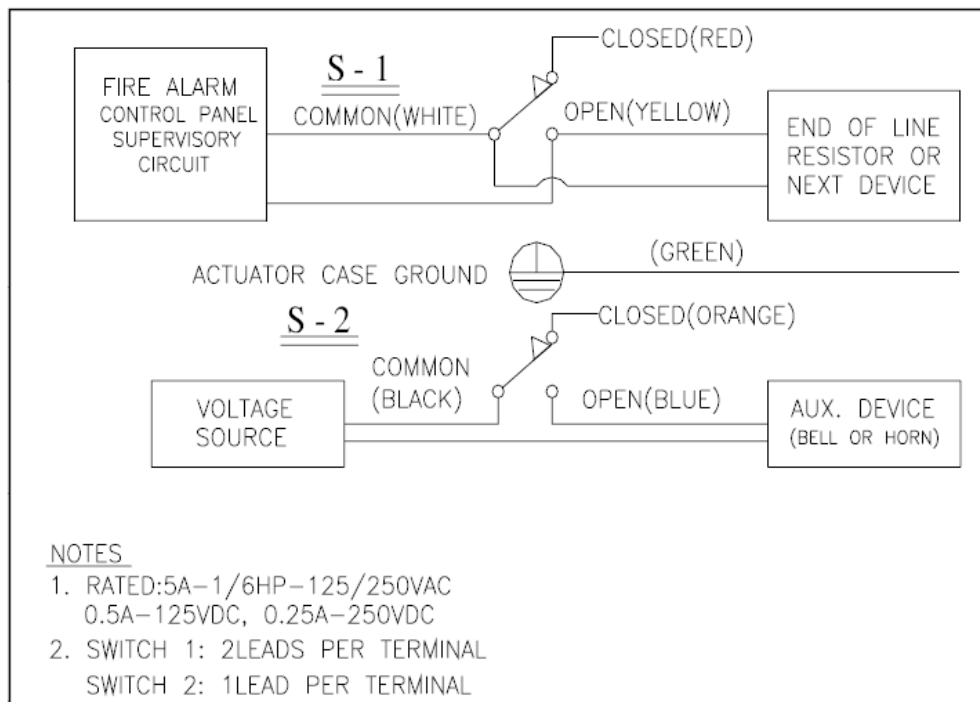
FIRE ALARM CONTROL PANEL SUPERVISORY CIRCUIT

S - 1

COMMON(WHITE)

CLOSED(RED)

OPEN(YELLOW)

END OF LINE RESISTOR OR NEXT DEVICE

ACTUATOR CASE GROUND

(GREEN)

S - 2

CLOSED(ORANGE)

COMMON (BLACK)

OPEN(BLUE)

VOLTAGE SOURCE

AUX. DEVICE (BELL OR HORN)

NOTES
1. RATED:5A–1/6HP–125/250VAC 0.5A–125VDC, 0.25A–250VDC
2. SWITCH 1: 2LEADS PER TERMINAL SWITCH 2: 1LEAD PER TERMINAL